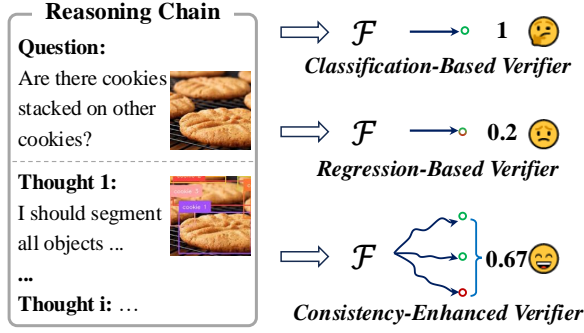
Reasoning Chain

Question:
Are there cookies stacked on other cookies?

Thought 1:
I should segment all objects ...

...

Thought i: ...

cookie 3

cookie 1

$\mathcal{F}$ 1
Classification-Based Verifier

$\mathcal{F}$ 0.2
Regression-Based Verifier

$\mathcal{F}$ 0.67
Consistency-Enhanced Verifier